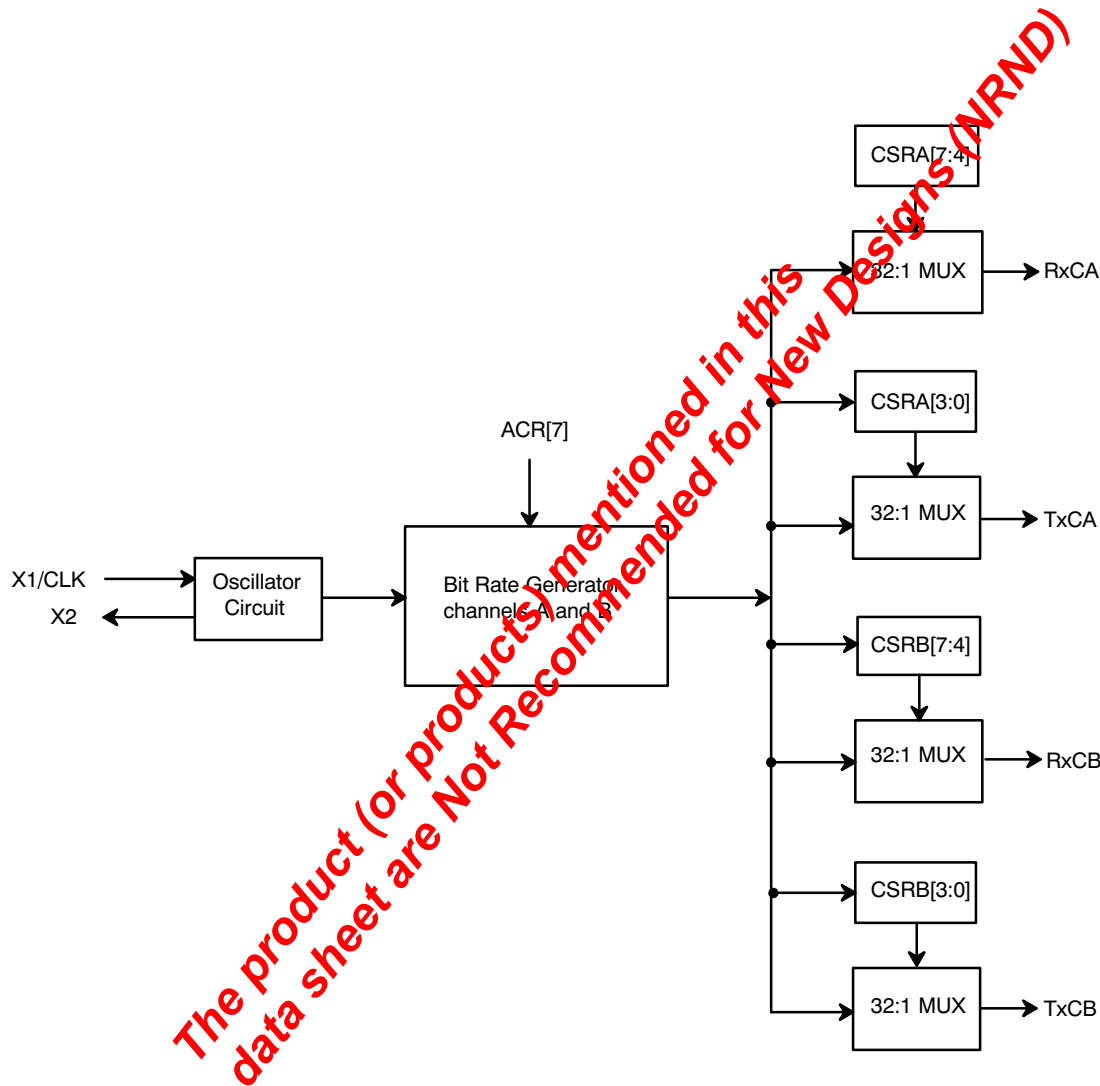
CSRA[7:4]

32:1 MUX

RxCA

CSRA[3:0]

ACR[7]

32:1 MUX

TxCA

X1/CLK

X2

Oscillator Circuit

Bit Rate Generator channels A and B

CSRB[7:4]

32:1 MUX

RxCB

CSRB[3:0]

32:1 MUX

TxCB

The product (or products) mentioned in this data sheet are Not Recommended for New Designs (NRND)